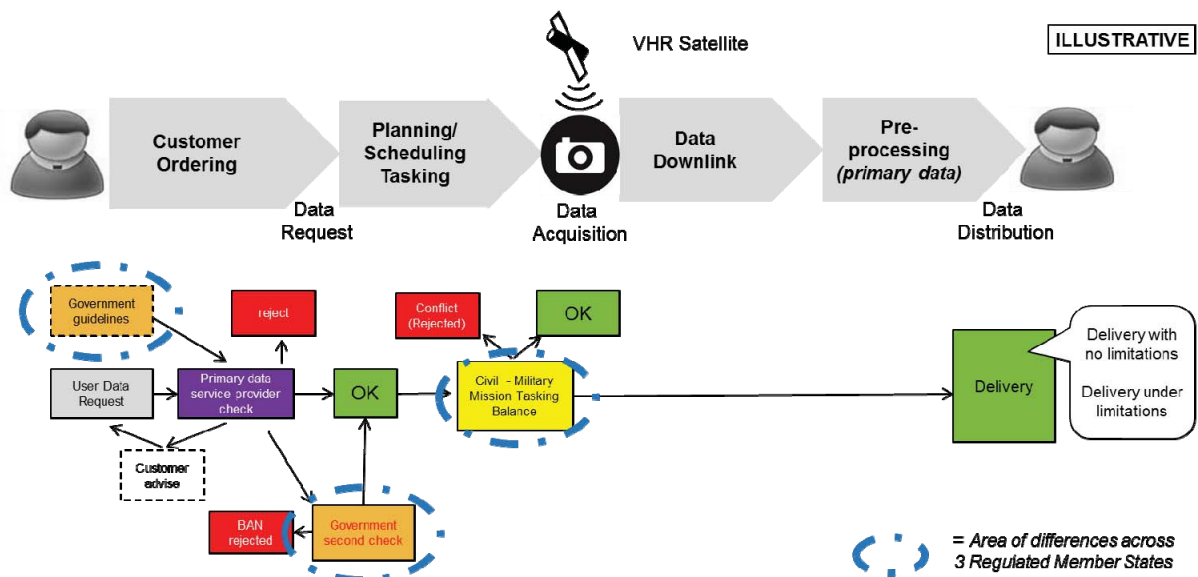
VHR Satellite

ILLUSTRATIVE

Customer Ordering

Planning/ Scheduling Tasking

Data Downlink

Pre-processing *(primary data)*

Data Request

Data Acquisition

Data Distribution

Government guidelines

reject

Conflict (Rejected)

OK

User Data Request

Primary data service provider check

OK

Civil - Military Mission Tasking Balance

Delivery

Delivery with no limitations

Delivery under limitations

Customer advise

BAN rejected

Government second check

*= Area of differences across 3 Regulated Member States*